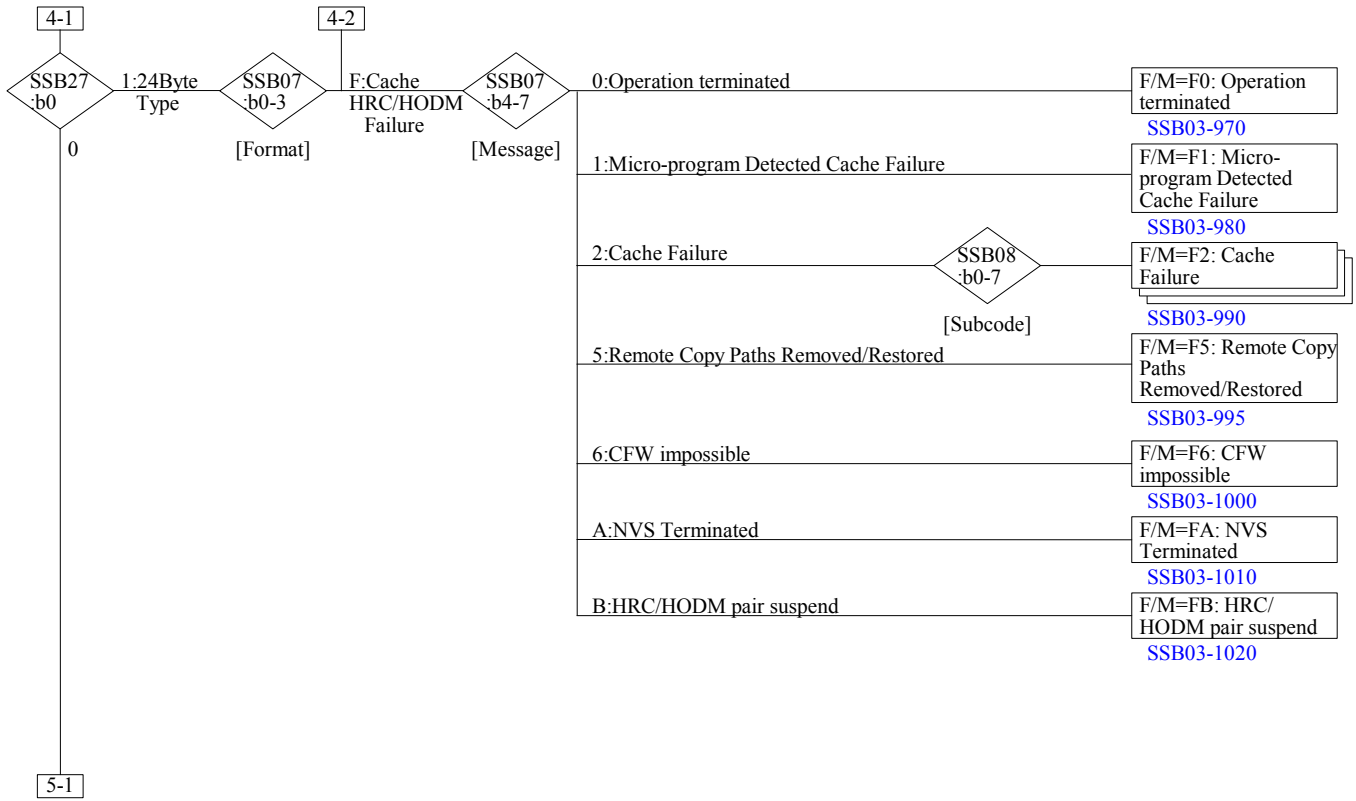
4-1

SSB27 :b0

1:24Byte Type

SSB07 :b0-3

[Format]

4-2

F:Cache HRC/HODM Failure

SSB07 :b4-7

[Message]

0

0:Operation terminated

F/M=F0: Operation terminated

SSB03-970

1:Micro-program Detected Cache Failure

F/M=F1: Micro-program Detected Cache Failure

SSB03-980

2:Cache Failure

SSB08 :b0-7

[Subcode]

F/M=F2: Cache Failure

SSB03-990

5:Remote Copy Paths Removed/Restored

F/M=F5: Remote Copy Paths Removed/Restored

SSB03-995

6:CFW impossible

F/M=F6: CFW impossible

SSB03-1000

A:NVS Terminated

F/M=FA: NVS Terminated

SSB03-1010

B:HRC/HODM pair suspend

F/M=FB: HRC/ HODM pair suspend

SSB03-1020

5-1